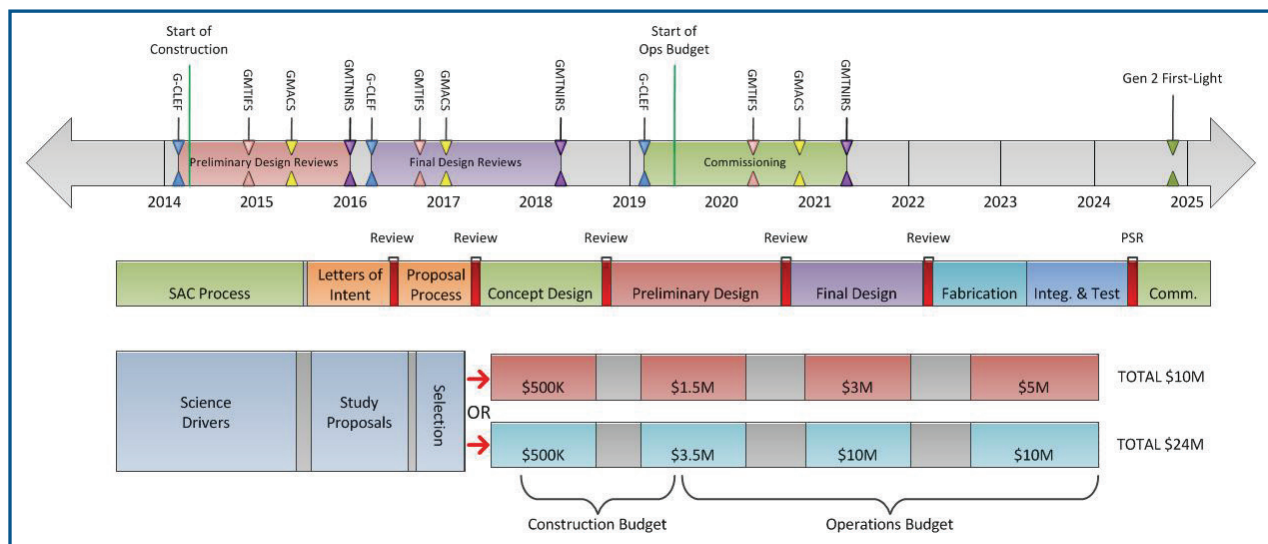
Start of Construction

G-CLEF
GMTIFS
GMACS
GMTNIRS
G-CLEF
GMTIFS
GMACS
GMTNIRS

Start of Ops Budget

G-CLEF
GMTIFS
GMACS
GMTNIRS

Gen 2 First-Light

Preliminary Design Reviews
Final Design Reviews
Commissioning

2014 2015 2016 2017 2018 2019 2020 2021 2022 2023 2024 2025

Review
Review
Review
Review
Review
PSR

SAC Process
Letters of Intent
Proposal Process
Concept Design
Preliminary Design
Final Design
Fabrication
Integ. & Test
Comm.

Science Drivers
Study Proposals
Selection

OR

$500K
$1.5M
$3M
$5M
TOTAL $10M

$500K
$3.5M
$10M
$10M
TOTAL $24M

Construction Budget
Operations Budget